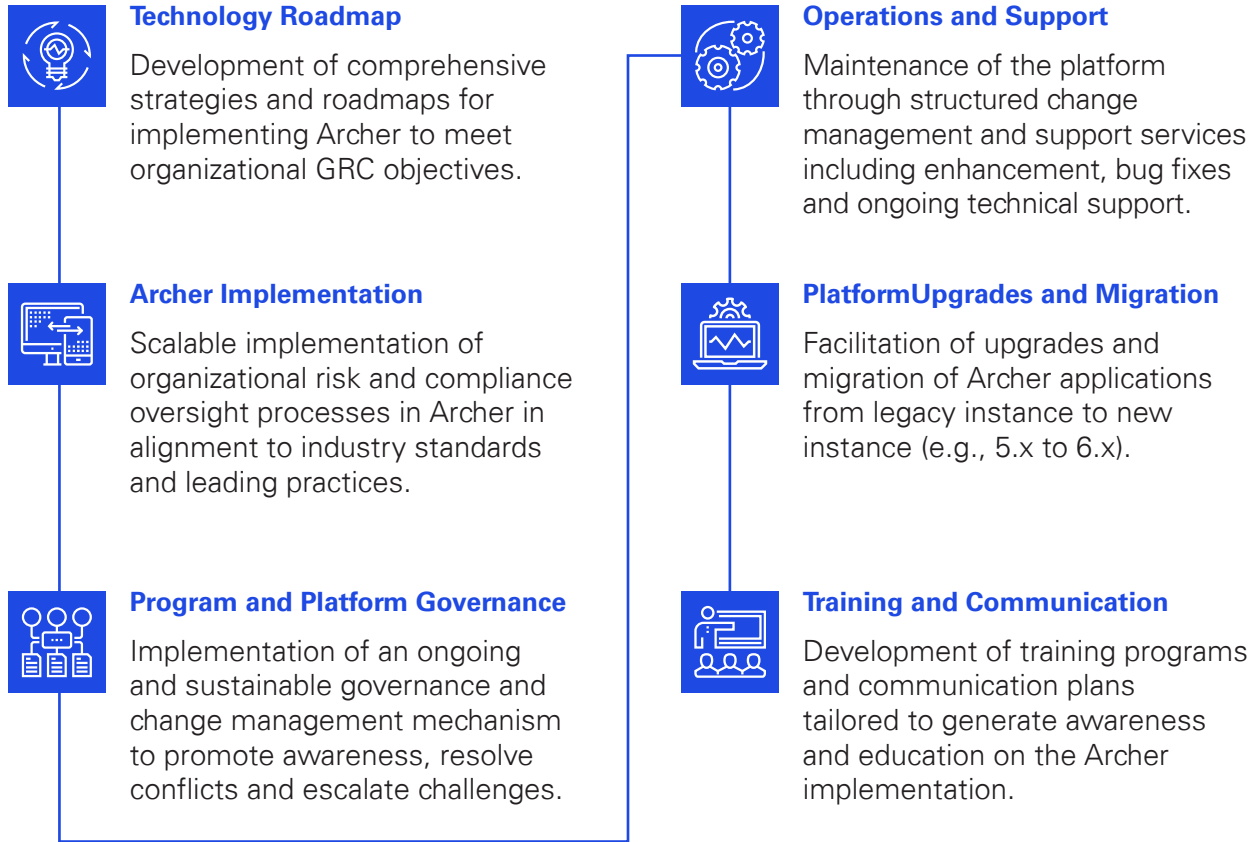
Technology Roadmap

Development of comprehensive strategies and roadmaps for implementing Archer to meet organizational GRC objectives.

Archer Implementation

Scalable implementation of organizational risk and compliance oversight processes in Archer in alignment to industry standards and leading practices.

Program and Platform Governance

Implementation of an ongoing and sustainable governance and change management mechanism to promote awareness, resolve conflicts and escalate challenges.

Operations and Support

Maintenance of the platform through structured change management and support services including enhancement, bug fixes and ongoing technical support.

PlatformUpgrades and Migration

Facilitation of upgrades and migration of Archer applications from legacy instance to new instance (e.g., 5.x to 6.x).

Training and Communication

Development of training programs and communication plans tailored to generate awareness and education on the Archer implementation.